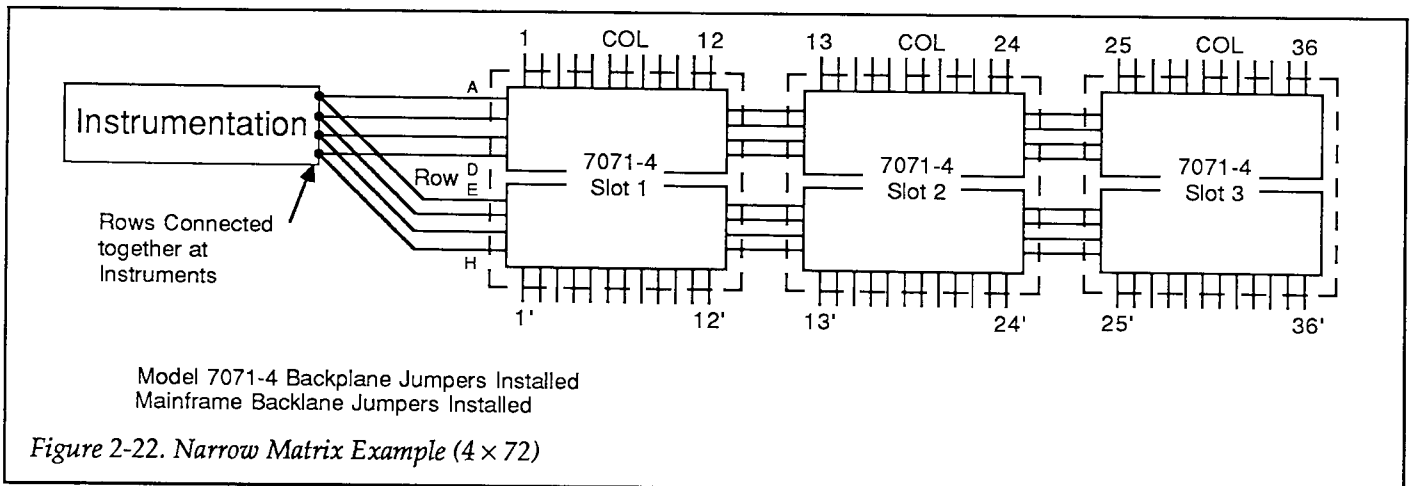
Instrumentation

Rows Connected together at Instruments

A

Row D
E

H

1 COL 12

7071-4
Slot 1

1' 12'

13 COL 24

7071-4
Slot 2

13' 24'

25 COL 36

7071-4
Slot 3

25' 36'

Model 7071-4 Backplane Jumpers Installed
Mainframe Backlane Jumpers Installed

Figure 2-22. Narrow Matrix Example ($4 \times 72$)